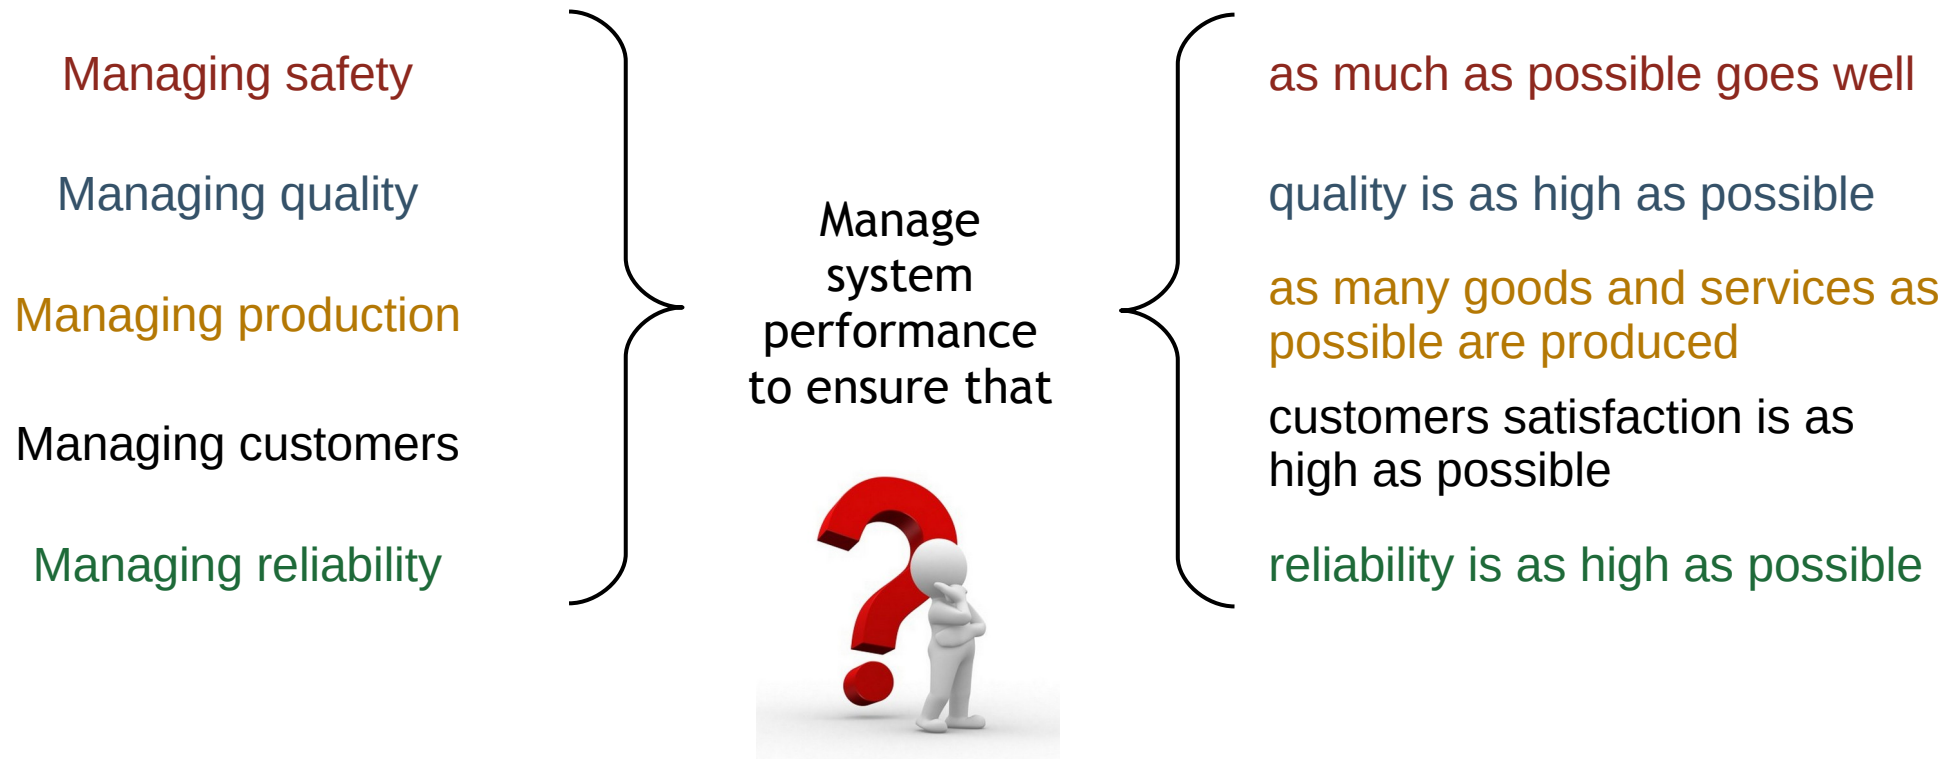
Managing safety

Managing quality

Managing production

Managing customers

Managing reliability

Manage system performance to ensure that

as much as possible goes well

quality is as high as possible

as many goods and services as possible are produced

customers satisfaction is as high as possible

reliability is as high as possible